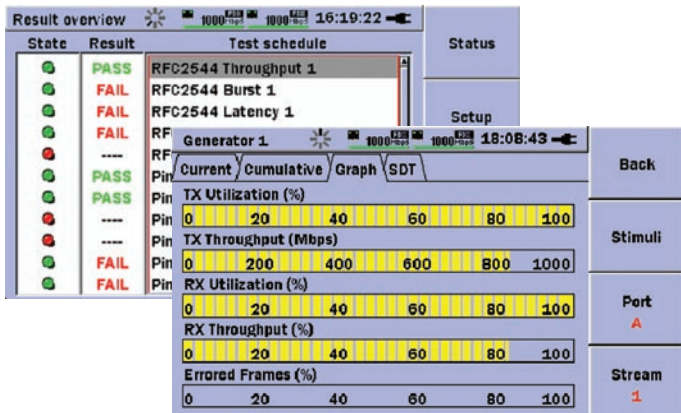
Result overview 1000 1000 16:19:22

| State | Result | Test schedule |
|---|---|---|
| | PASS | RFC2544 Throughput 1 |
| | FAIL | RFC2544 Burst 1 |
| | FAIL | RFC2544 Latency 1 |
| | FAIL | RF |
| | ---- | RF |
| | PASS | Pin |
| | PASS | Pin |
| | ---- | Pin |
| | ---- | Pin |
| | FAIL | Pin |
| | FAIL | Pin |

Status

Setup

Generator 1 1000 1000 18:08:43

Current Cumulative Graph SDT

TX Utilization (%)
0 20 40 60 80 100

TX Throughput (Mbps)
0 200 400 600 800 1000

RX Utilization (%)
0 20 40 60 80 100

RX Throughput (%)
0 20 40 60 80 100

Errored Frames (%)
0 20 40 60 80 100

Back

Stimuli

Port
A

Stream
1